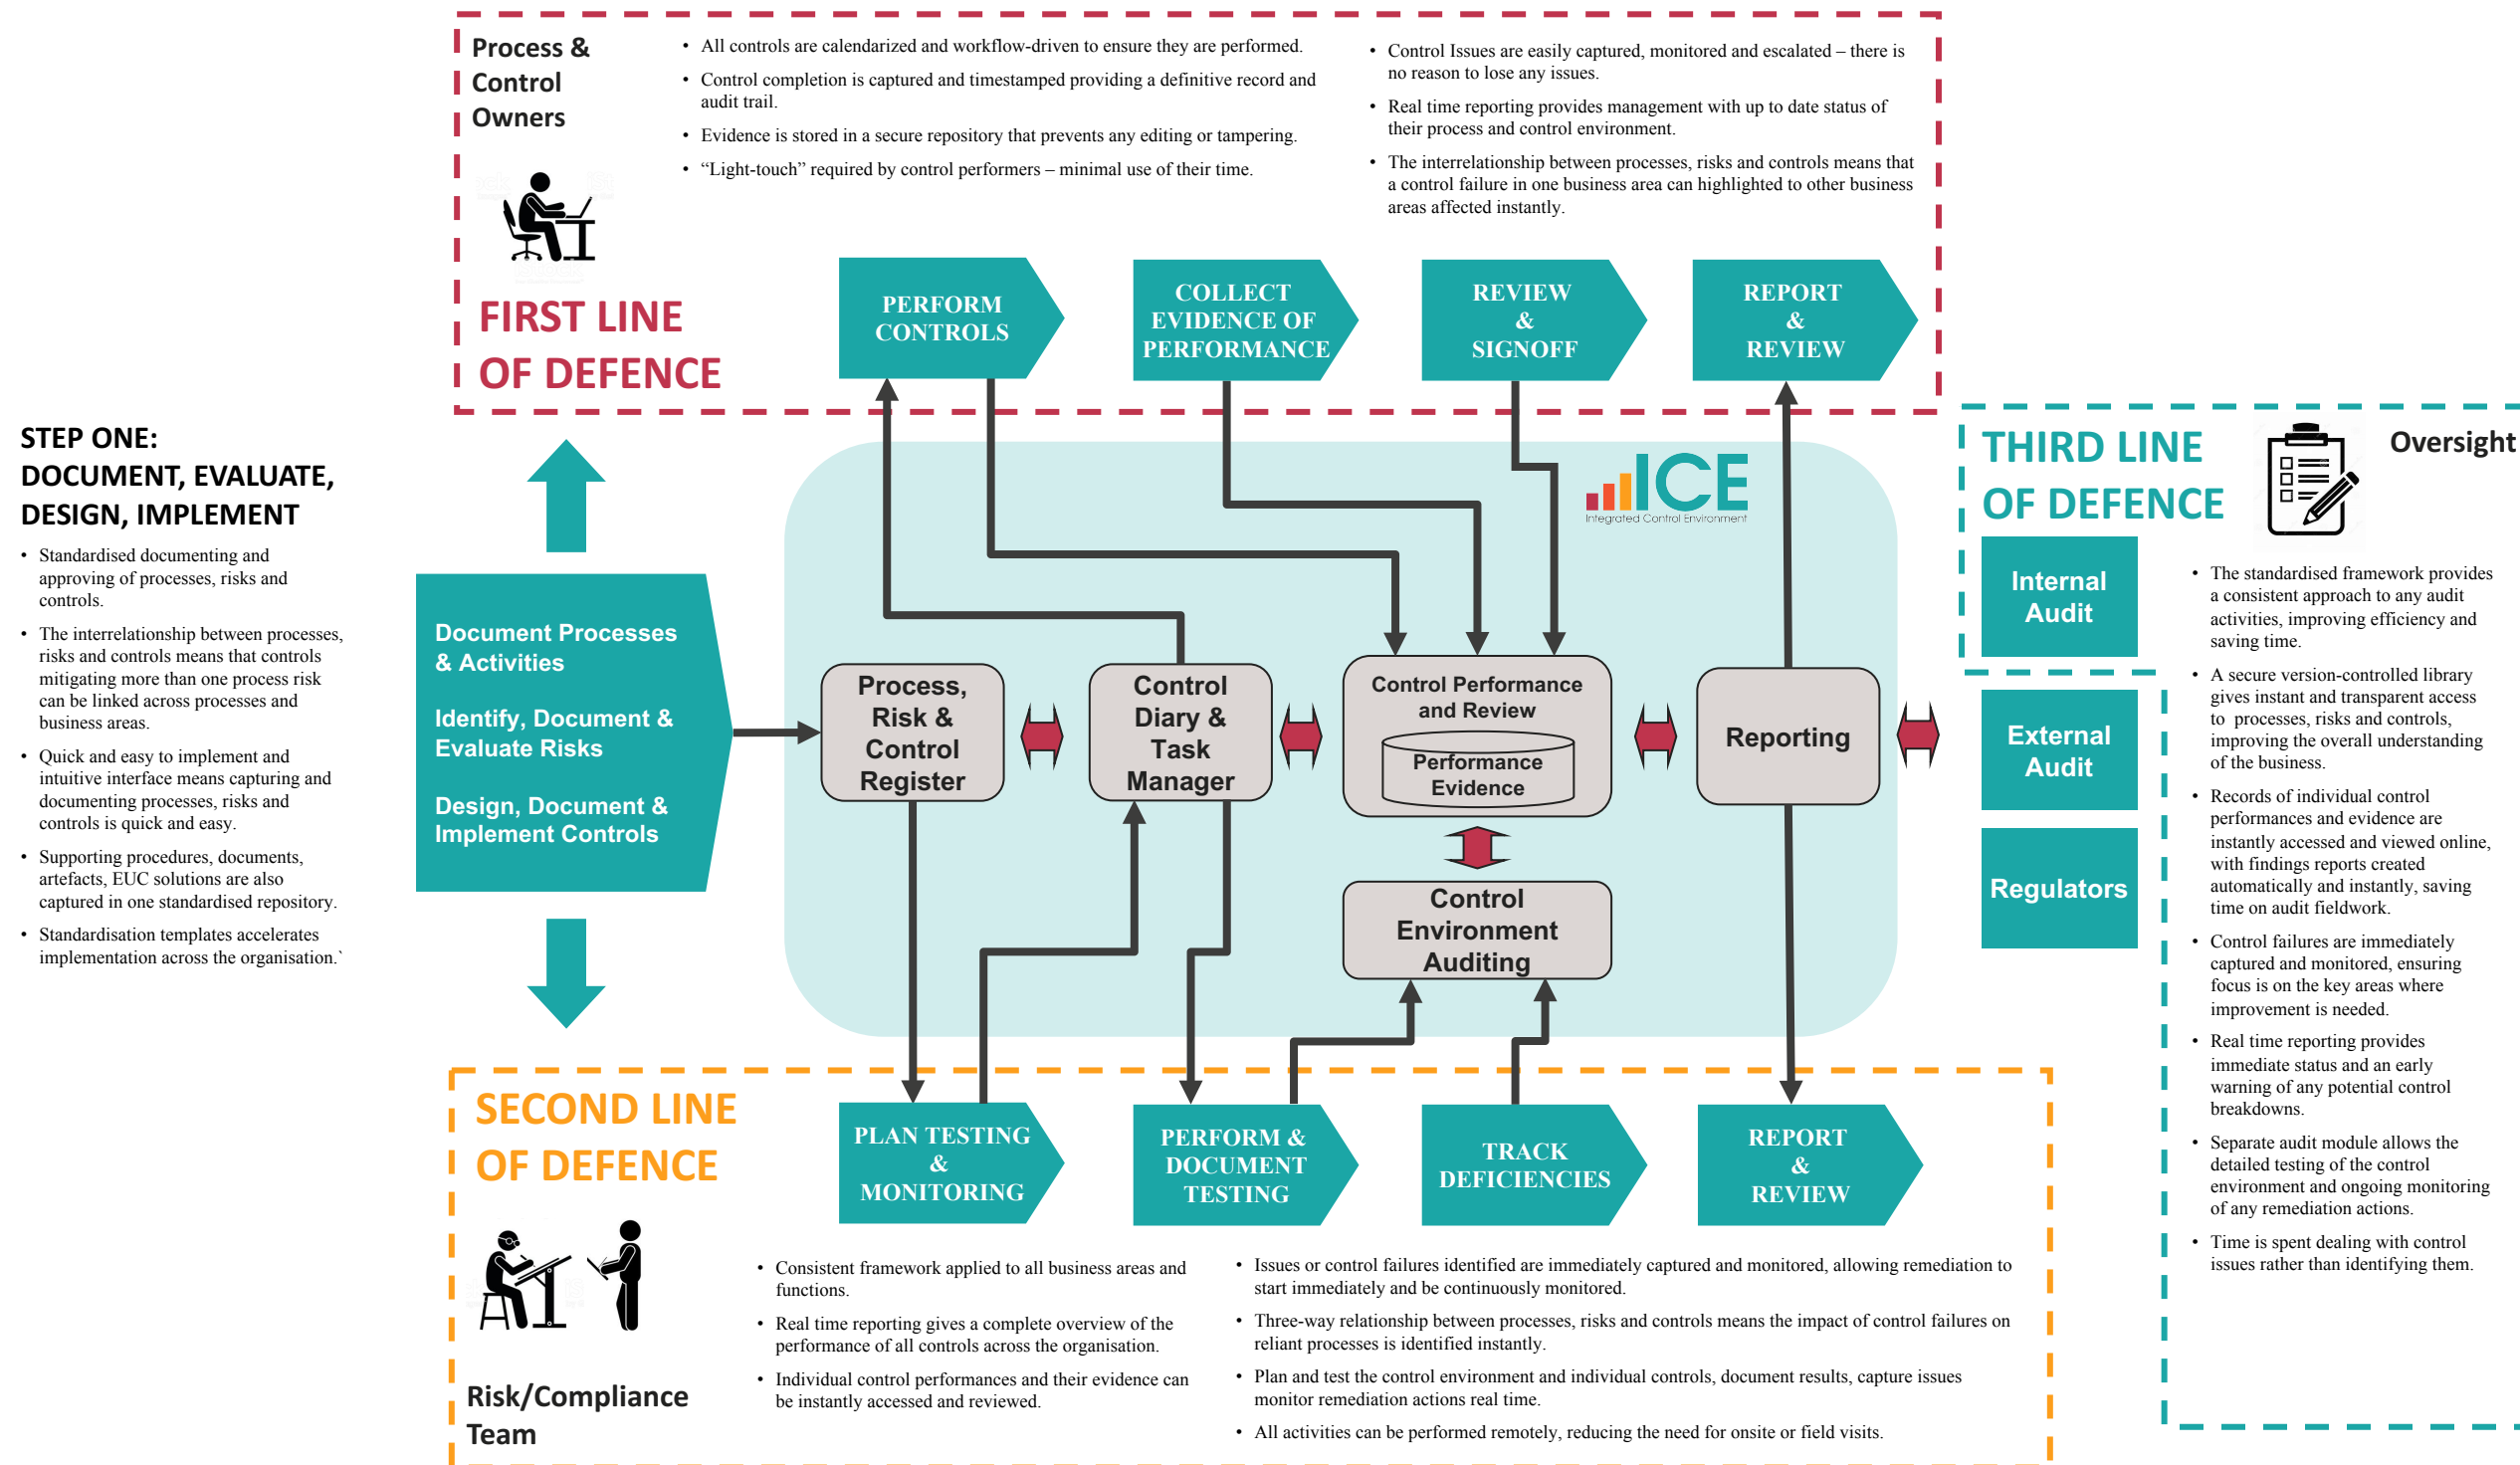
Process & Control Owners

• All controls are calendarized and workflow-driven to ensure they are performed.
• Control completion is captured and timestamped providing a definitive record and audit trail.
• Evidence is stored in a secure repository that prevents any editing or tampering.
• "Light-touch" required by control performers – minimal use of their time.

• Control Issues are easily captured, monitored and escalated – there is no reason to lose any issues.
• Real time reporting provides management with up to date status of their process and control environment.
• The interrelationship between processes, risks and controls means that a control failure in one business area can highlighted to other business areas affected instantly.

FIRST LINE OF DEFENCE

PERFORM CONTROLS

COLLECT EVIDENCE OF PERFORMANCE

REVIEW & SIGNOFF

REPORT & REVIEW

STEP ONE: DOCUMENT, EVALUATE, DESIGN, IMPLEMENT

• Standardised documenting and approving of processes, risks and controls.
• The interrelationship between processes, risks and controls means that controls mitigating more than one process risk can be linked across processes and business areas.
• Quick and easy to implement and intuitive interface means capturing and documenting processes, risks and controls is quick and easy.
• Supporting procedures, documents, artefacts, EUC solutions are also captured in one standardised repository.
• Standardisation templates accelerates implementation across the organisation.`

Document Processes & Activities

Identify, Document & Evaluate Risks

Design, Document & Implement Controls

ICE
Integrated Control Environment

Process, Risk & Control Register

Control Diary & Task Manager

Control Performance and Review

Performance Evidence

Reporting

Control Environment Auditing

THIRD LINE OF DEFENCE

Oversight

Internal Audit

External Audit

Regulators

• The standardised framework provides a consistent approach to any audit activities, improving efficiency and saving time.
• A secure version-controlled library gives instant and transparent access to processes, risks and controls, improving the overall understanding of the business.
• Records of individual control performances and evidence are instantly accessed and viewed online, with findings reports created automatically and instantly, saving time on audit fieldwork.
• Control failures are immediately captured and monitored, ensuring focus is on the key areas where improvement is needed.
• Real time reporting provides immediate status and an early warning of any potential control breakdowns.
• Separate audit module allows the detailed testing of the control environment and ongoing monitoring of any remediation actions.
• Time is spent dealing with control issues rather than identifying them.

SECOND LINE OF DEFENCE

PLAN TESTING & MONITORING

PERFORM & DOCUMENT TESTING

TRACK DEFICIENCIES

REPORT & REVIEW

Risk/Compliance Team

• Consistent framework applied to all business areas and functions.
• Real time reporting gives a complete overview of the performance of all controls across the organisation.
• Individual control performances and their evidence can be instantly accessed and reviewed.

• Issues or control failures identified are immediately captured and monitored, allowing remediation to start immediately and be continuously monitored.
• Three-way relationship between processes, risks and controls means the impact of control failures on reliant processes is identified instantly.
• Plan and test the control environment and individual controls, document results, capture issues monitor remediation actions real time.
• All activities can be performed remotely, reducing the need for onsite or field visits.